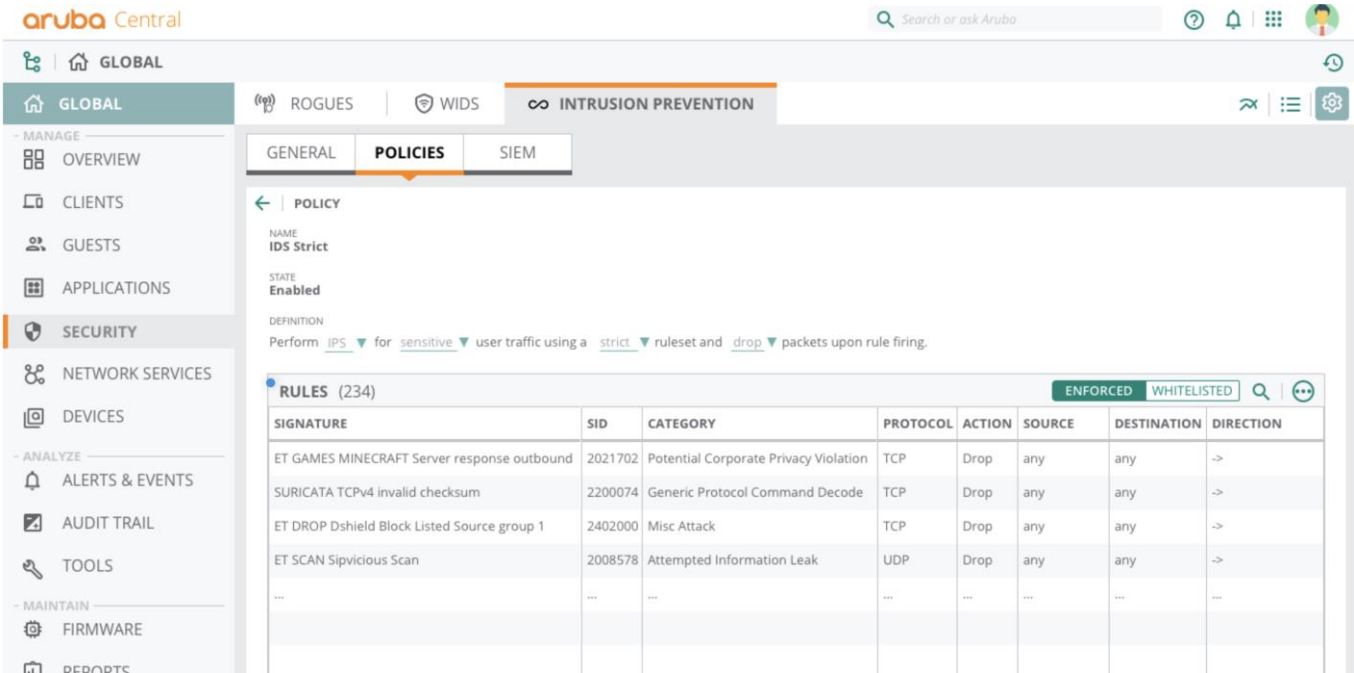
aruba Central

Search or ask Aruba

GLOBAL

GLOBAL

MANAGE

OVERVIEW

CLIENTS

GUESTS

APPLICATIONS

SECURITY

NETWORK SERVICES

DEVICES

ANALYZE

ALERTS & EVENTS

AUDIT TRAIL

TOOLS

MAINTAIN

FIRMWARE

REPORTS

ROGUES

WIDS

INTRUSION PREVENTION

GENERAL

POLICIES

SIEM

POLICY

NAME
IDS Strict

STATE
Enabled

DEFINITION
Perform IPS ▼ for sensitive ▼ user traffic using a strict ▼ ruleset and drop ▼ packets upon rule firing.

RULES (234)

ENFORCED WHITELISTED

| SIGNATURE | SID | CATEGORY | PROTOCOL | ACTION | SOURCE | DESTINATION | DIRECTION |
|---|---|---|---|---|---|---|---|
| ET GAMES MINECRAFT Server response outbound | 2021702 | Potential Corporate Privacy Violation | TCP | Drop | any | any | -> |
| SURICATA TCPv4 invalid checksum | 2200074 | Generic Protocol Command Decode | TCP | Drop | any | any | -> |
| ET DROP Dshield Block Listed Source group 1 | 2402000 | Misc Attack | TCP | Drop | any | any | -> |
| ET SCAN Sipvicious Scan | 2008578 | Attempted Information Leak | UDP | Drop | any | any | -> |
| ... | ... | ... | ... | ... | ... | ... | ... |